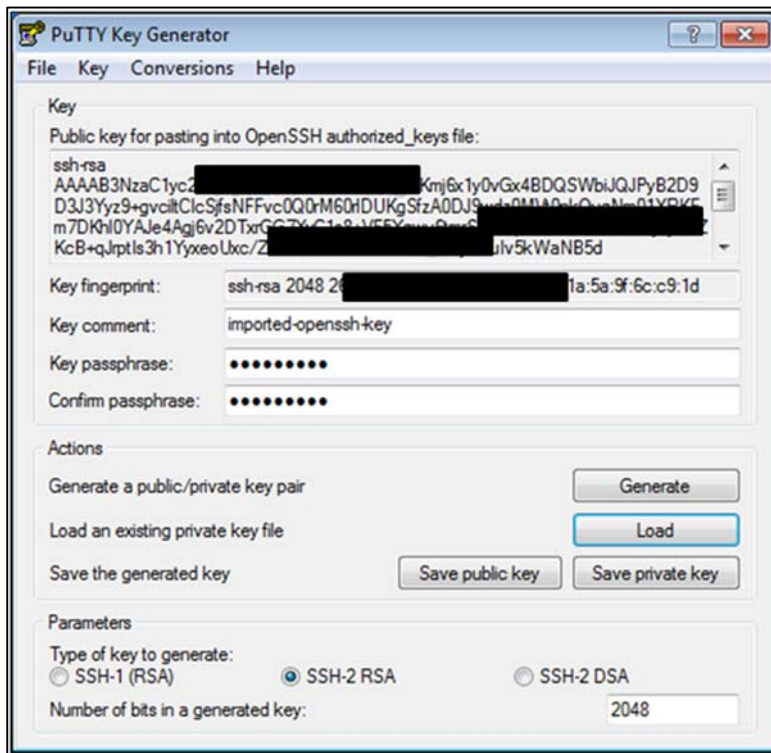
PuTTY Key Generator

? X

File Key Conversions Help

Key

Public key for pasting into OpenSSH authorized_keys file:

ssh-rsa
AAAAB3NzaC1yc2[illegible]Kmj6x1y0vGx4BDQSWbiJQJPyB2D9
D3J3Yyz9+gvciltClcSjfsNFFvc0Q0rM60rlDUKgSfzA0DJ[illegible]
m7DKhl0YAJe4Agj6v2DTx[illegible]
KcB+qJrptls3h1YyxeoUxc/Z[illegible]ulv5kWaNB5d

Key fingerprint: ssh-rsa 2048 2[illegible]1a:5a:9f:6c:c9:1d

Key comment: imported-openssh-key

Key passphrase: ●●●●●●●●●

Confirm passphrase: ●●●●●●●●●

Actions

Generate a public/private key pair Generate

Load an existing private key file Load

Save the generated key Save public key Save private key

Parameters

Type of key to generate:

SSH-1 (RSA) SSH-2 RSA SSH-2 DSA

Number of bits in a generated key: 2048